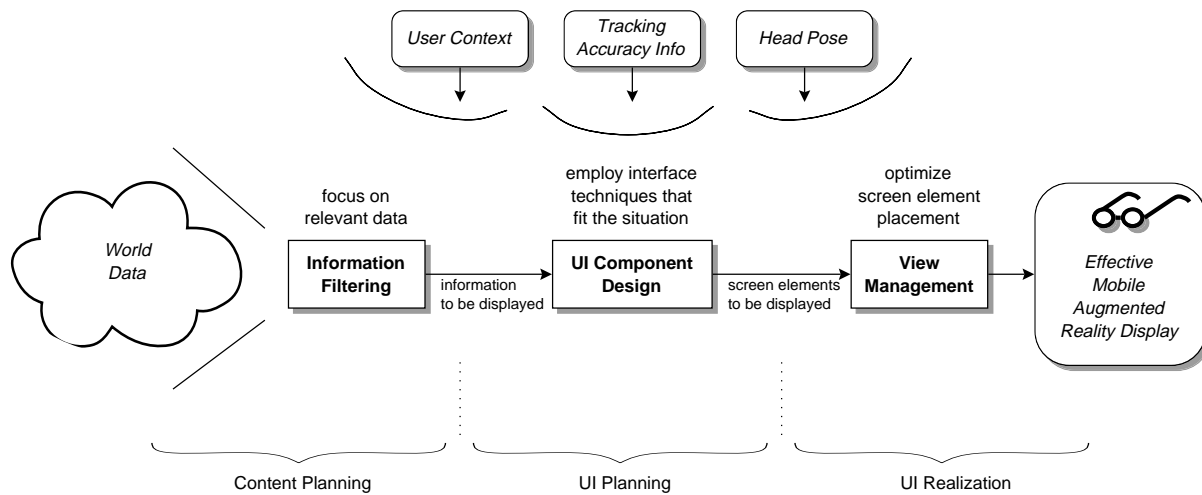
User Context

Tracking Accuracy Info

Head Pose

World Data

focus on relevant data

Information Filtering

information to be displayed

employ interface techniques that fit the situation

UI Component Design

screen elements to be displayed

optimize screen element placement

View Management

Effective Mobile Augmented Reality Display

Content Planning

UI Planning

UI Realization